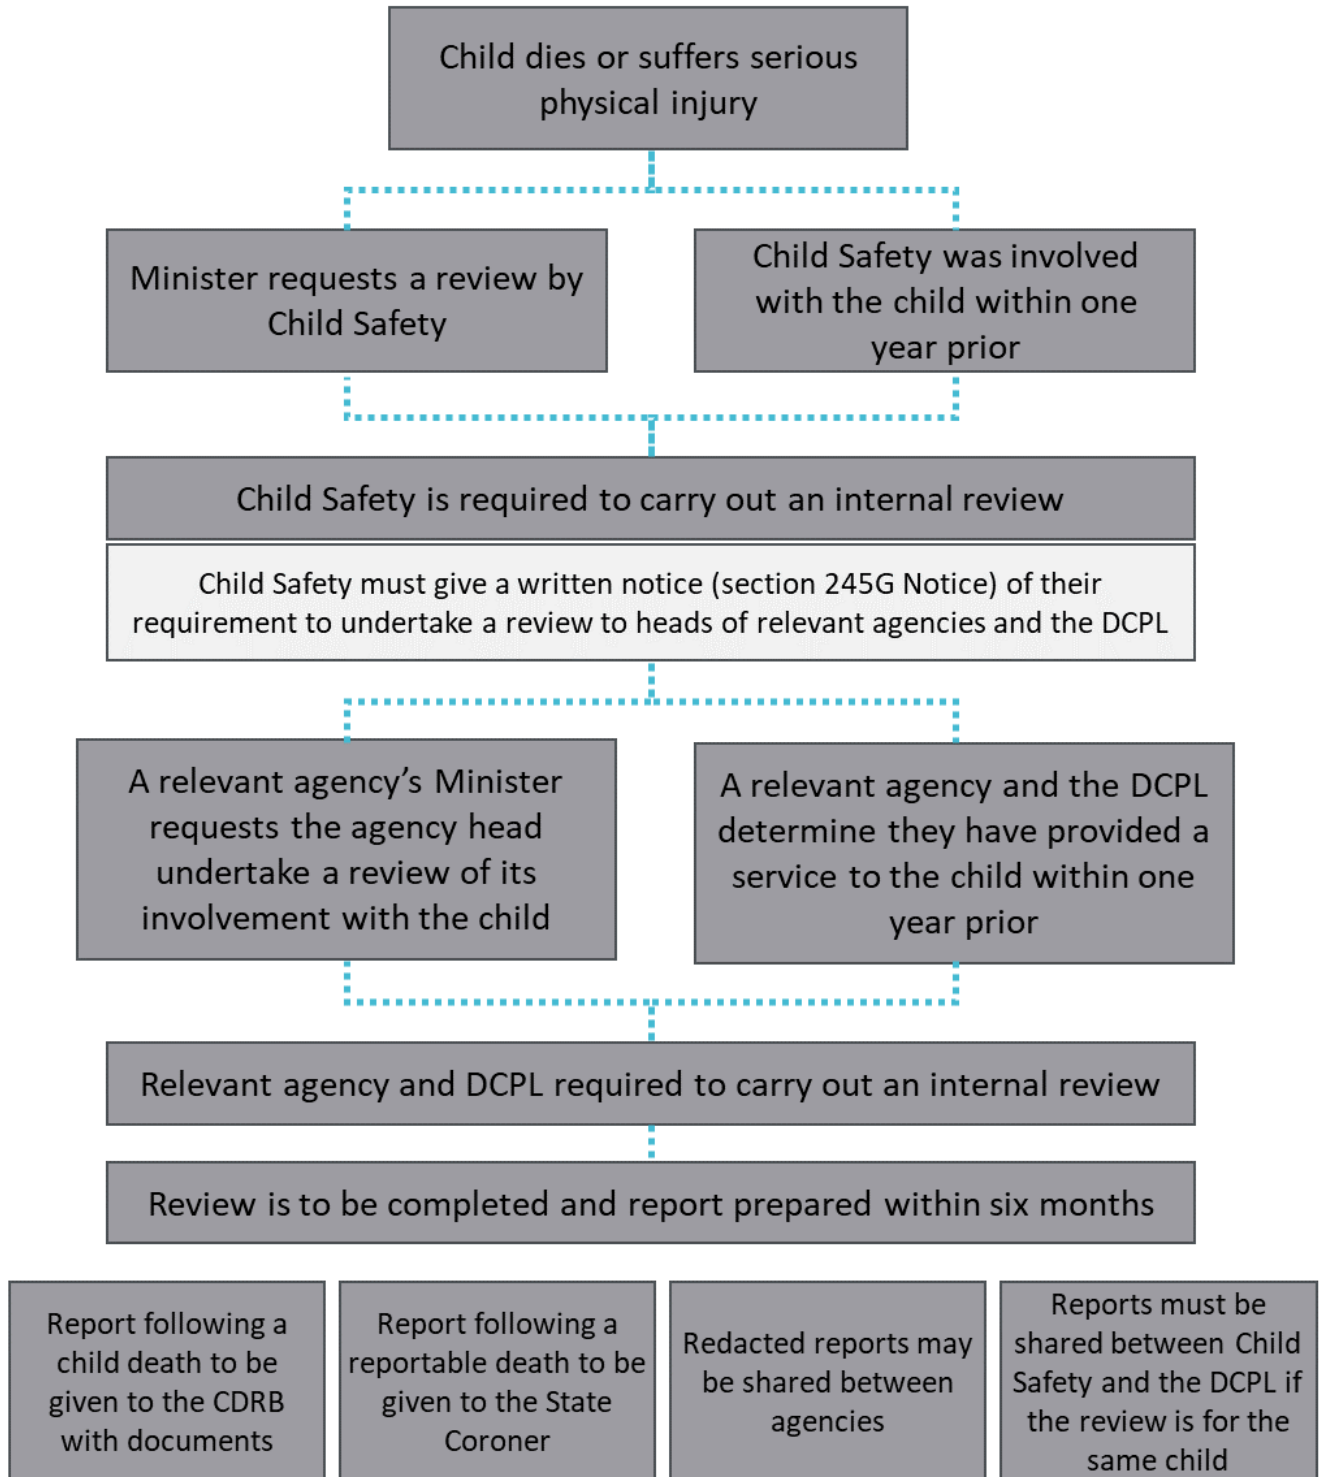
Child dies or suffers serious physical injury

Minister requests a review by Child Safety

Child Safety was involved with the child within one year prior

Child Safety is required to carry out an internal review

Child Safety must give a written notice (section 245G Notice) of their requirement to undertake a review to heads of relevant agencies and the DCPL

A relevant agency's Minister requests the agency head undertake a review of its involvement with the child

A relevant agency and the DCPL determine they have provided a service to the child within one year prior

Relevant agency and DCPL required to carry out an internal review

Review is to be completed and report prepared within six months

Report following a child death to be given to the CDRB with documents

Report following a reportable death to be given to the State Coroner

Redacted reports may be shared between agencies

Reports must be shared between Child Safety and the DCPL if the review is for the same child